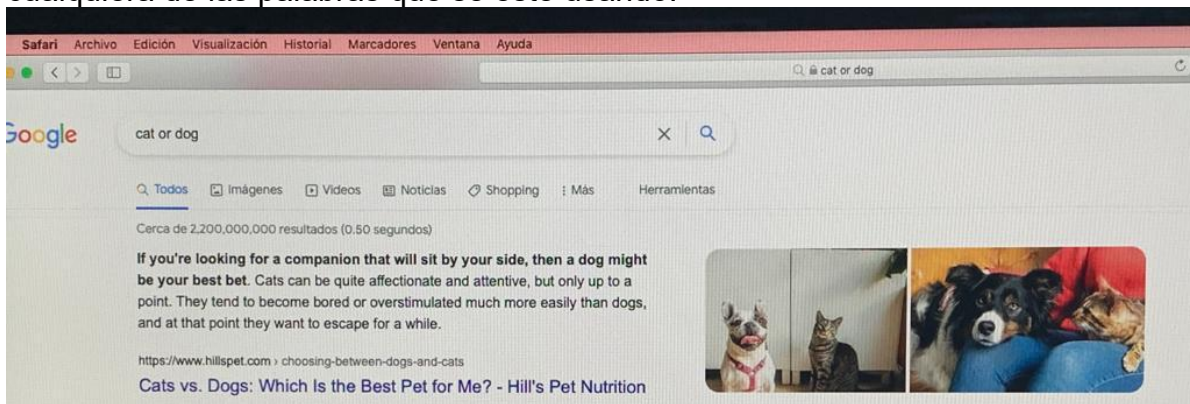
cualquiera de las palabras que se esté usando.

Safari Archivo Edición Visualización Historial Marcadores Ventana Ayuda

cat or dog

Google

cat or dog

Todos Imágenes Videos Noticias Shopping Más Herramientas

Cerca de 2,200,000,000 resultados (0.50 segundos)

**If you're looking for a companion that will sit by your side, then a dog might be your best bet**. Cats can be quite affectionate and attentive, but only up to a point. They tend to become bored or overstimulated much more easily than dogs, and at that point they want to escape for a while.

https://www.hillspet.com › choosing-between-dogs-and-cats

Cats vs. Dogs: Which Is the Best Pet for Me? - Hill's Pet Nutrition